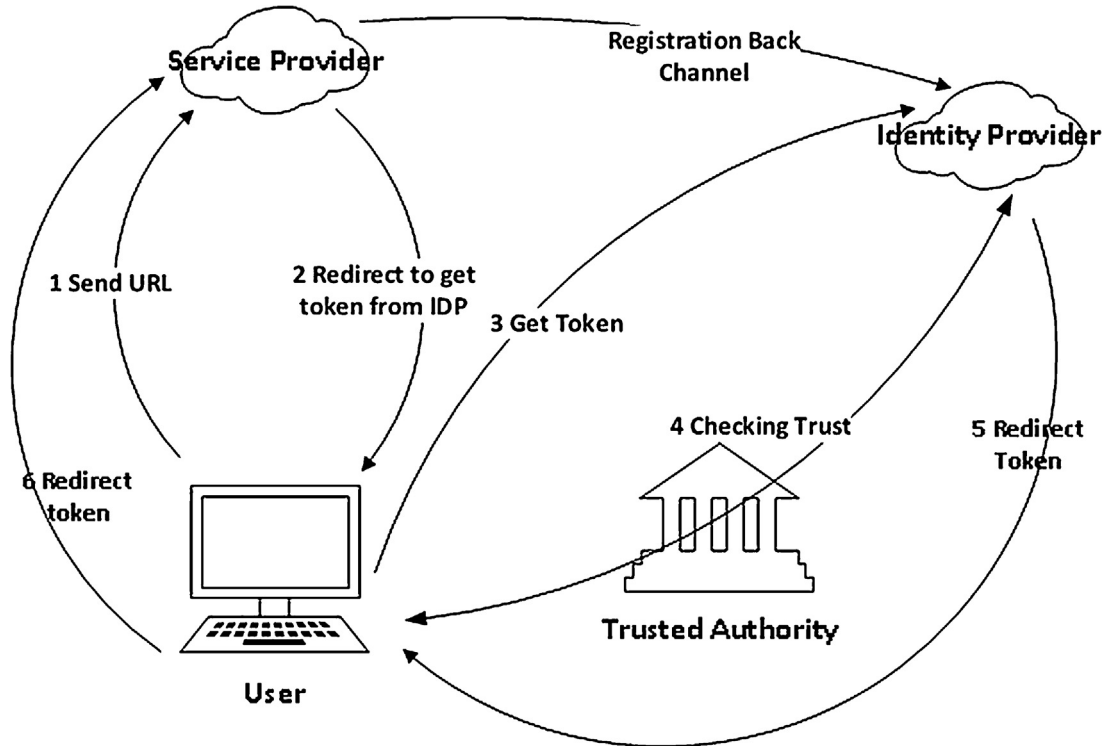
Service Provider

Registration Back Channel

Identity Provider

1 Send URL

2 Redirect to get token from IDP

3 Get Token

4 Checking Trust

5 Redirect Token

6 Redirect token

Trusted Authority

User